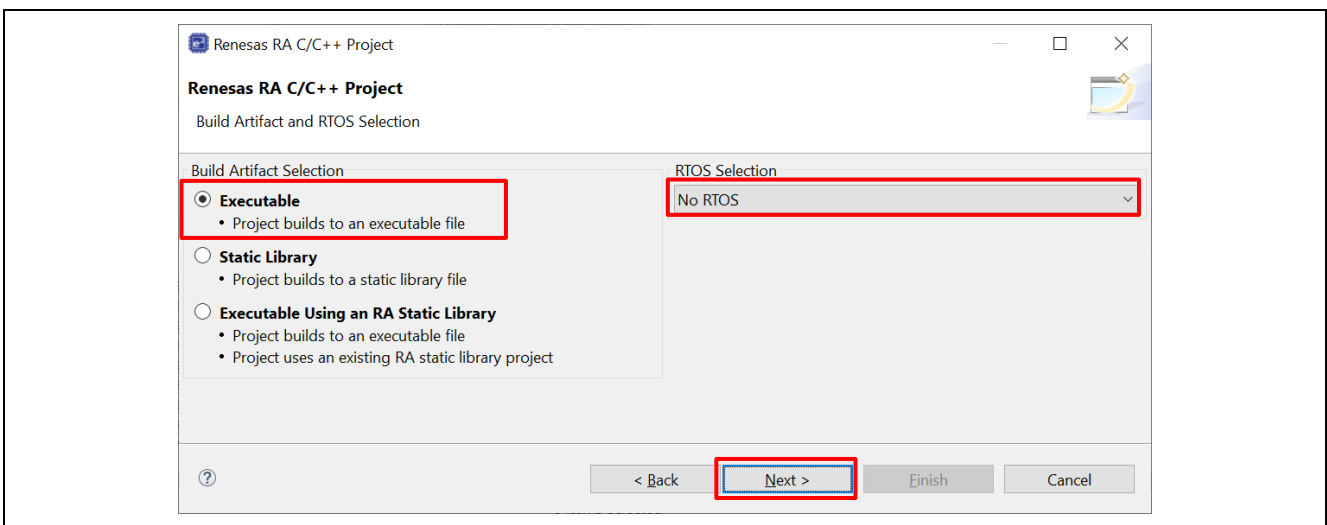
Renesas RA C/C++ Project

Renesas RA C/C++ Project

Build Artifact and RTOS Selection

Build Artifact Selection

Executable
• Project builds to an executable file

Static Library
• Project builds to a static library file

Executable Using an RA Static Library
• Project builds to an executable file
• Project uses an existing RA static library project

RTOS Selection

No RTOS

?

< Back

Next >

Finish

Cancel